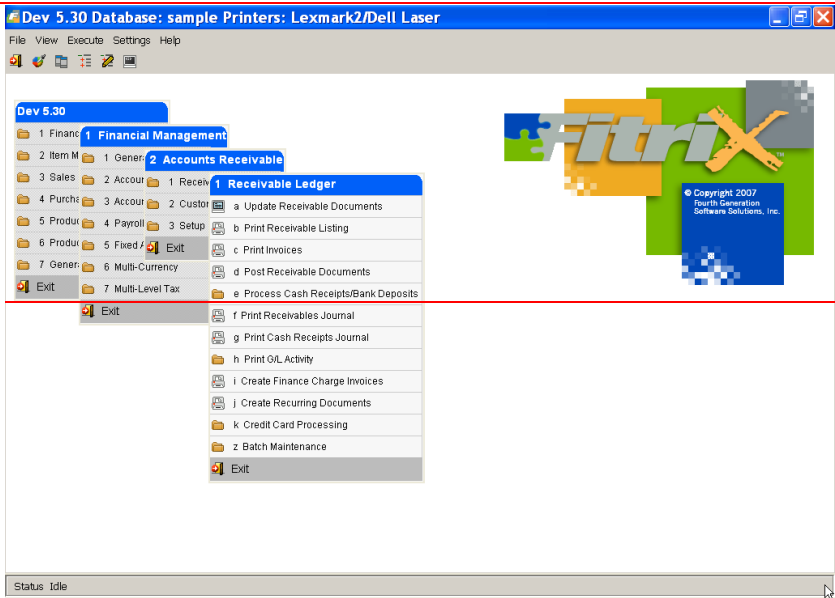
Dev 5.30 Database: sample Printers: Lexmark2/Dell Laser

File View Execute Settings Help

Dev 5.30
1 Financ
2 Item M
3 Sales
4 Purcha
5 Produc
6 Produc
7 Gener
Exit

1 Financial Management
1 Gener
2 Accour
3 Accour
4 Payroll
5 Fixed A
6 Multi-Currency
7 Multi-Level Tax
Exit

2 Accounts Receivable
1 Receiv
2 Custor
3 Setup
Exit

1 Receivable Ledger
a Update Receivable Documents
b Print Receivable Listing
c Print Invoices
d Post Receivable Documents
e Process Cash Receipts/Bank Deposits
f Print Receivables Journal
g Print Cash Receipts Journal
h Print G/L Activity
i Create Finance Charge Invoices
j Create Recurring Documents
k Credit Card Processing
z Batch Maintenance
Exit

Fitrix
TM
© Copyright 2007 Fourth Generation Software Solutions, Inc.

Status Idle